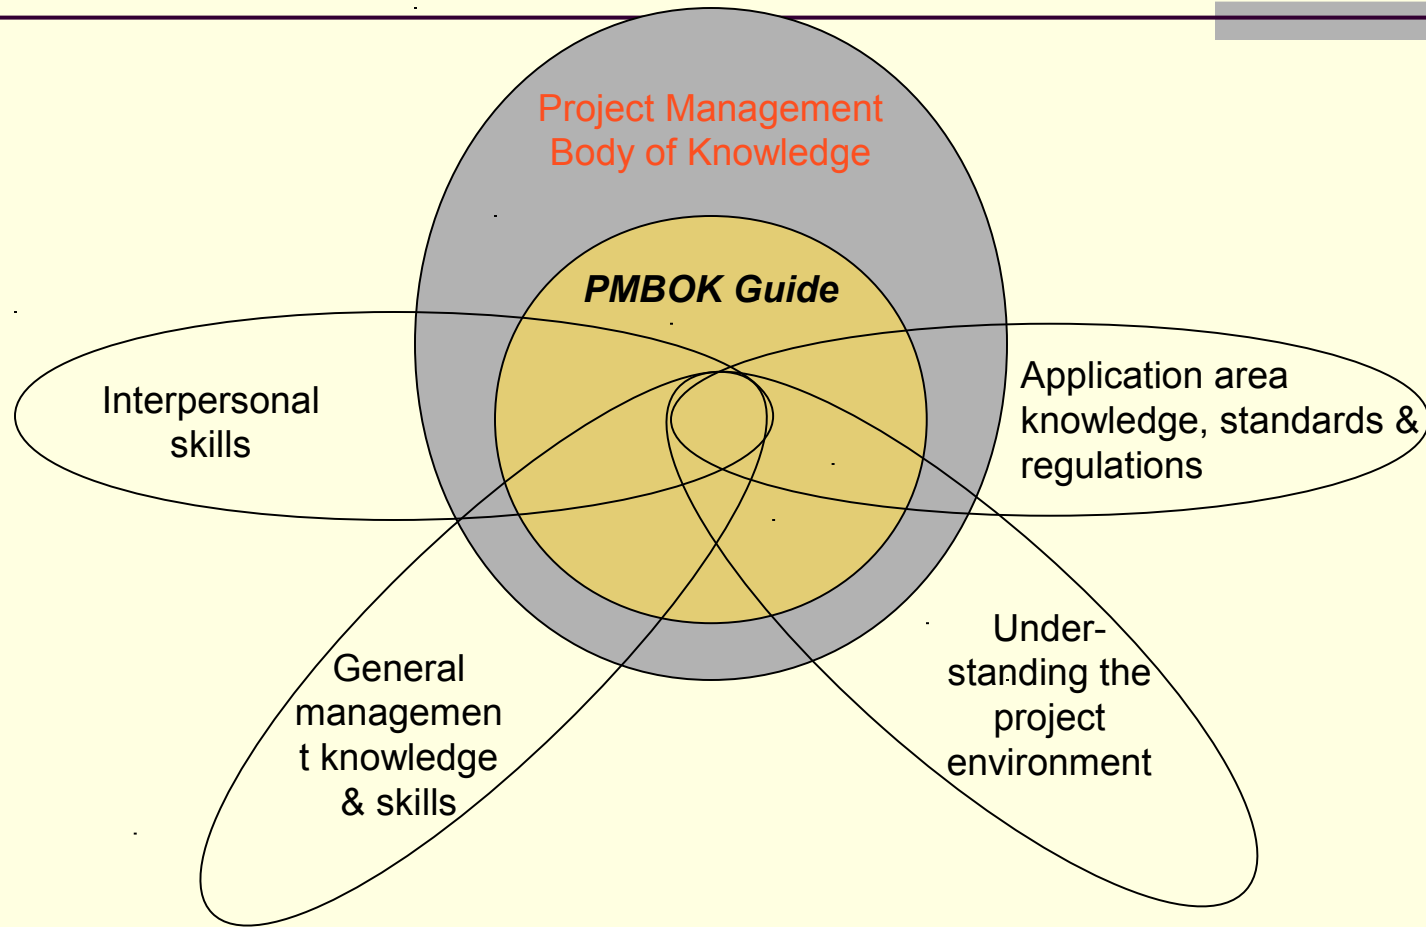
Project Management Body of Knowledge

PMBOK Guide

Interpersonal skills

Application area knowledge, standards & regulations

General managemen t knowledge & skills

Under-standing the project environment